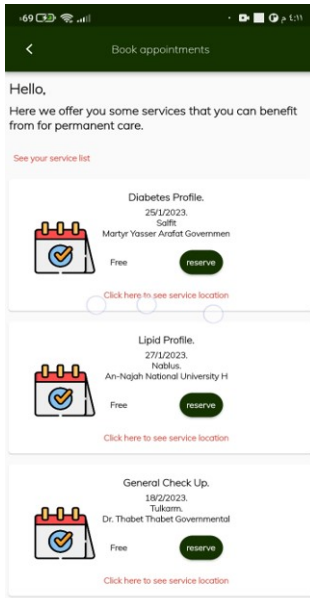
69 ..ııl

1:11 م

Book appointments

Hello,
Here we offer you some services that you can benefit from for permanent care.

See your service list

Diabetes Profile.
25/1/2023.
Salfit
Martyr Yasser Arafat Governmen
Free
reserve
Click here to see service location

Lipid Profile.
27/1/2023.
Nablus.
An-Najah National University H
Free
reserve
Click here to see service location

General Check Up.
18/2/2023.
Tulkarm.
Dr. Thabet Thabet Governmental
Free
reserve
Click here to see service location